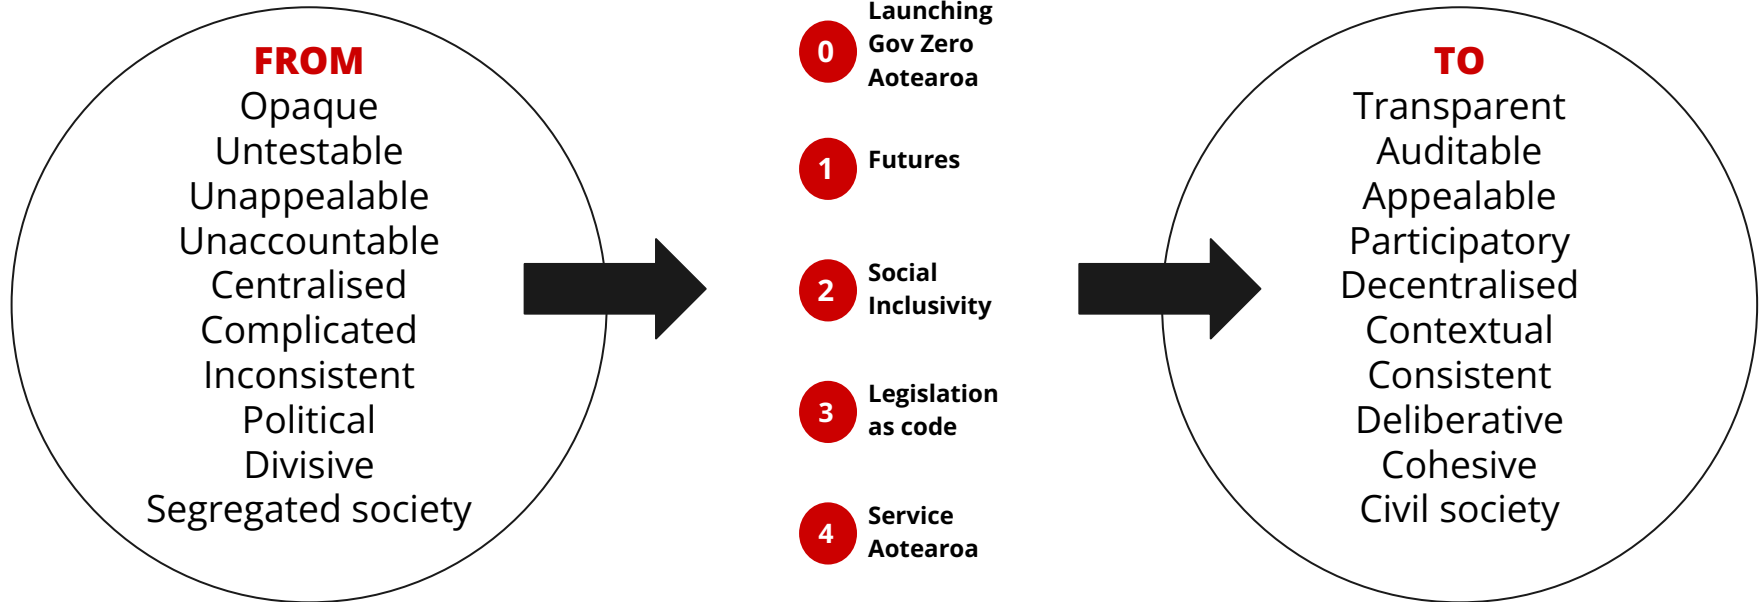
FROM
Opaque
Untestable
Unappealable
Unaccountable
Centralised
Complicated
Inconsistent
Political
Divisive
Segregated society

0 Launching Gov Zero Aotearoa

1 Futures

2 Social Inclusivity

3 Legislation as code

4 Service Aotearoa

TO
Transparent
Auditable
Appealable
Participatory
Decentralised
Contextual
Consistent
Deliberative
Cohesive
Civil society